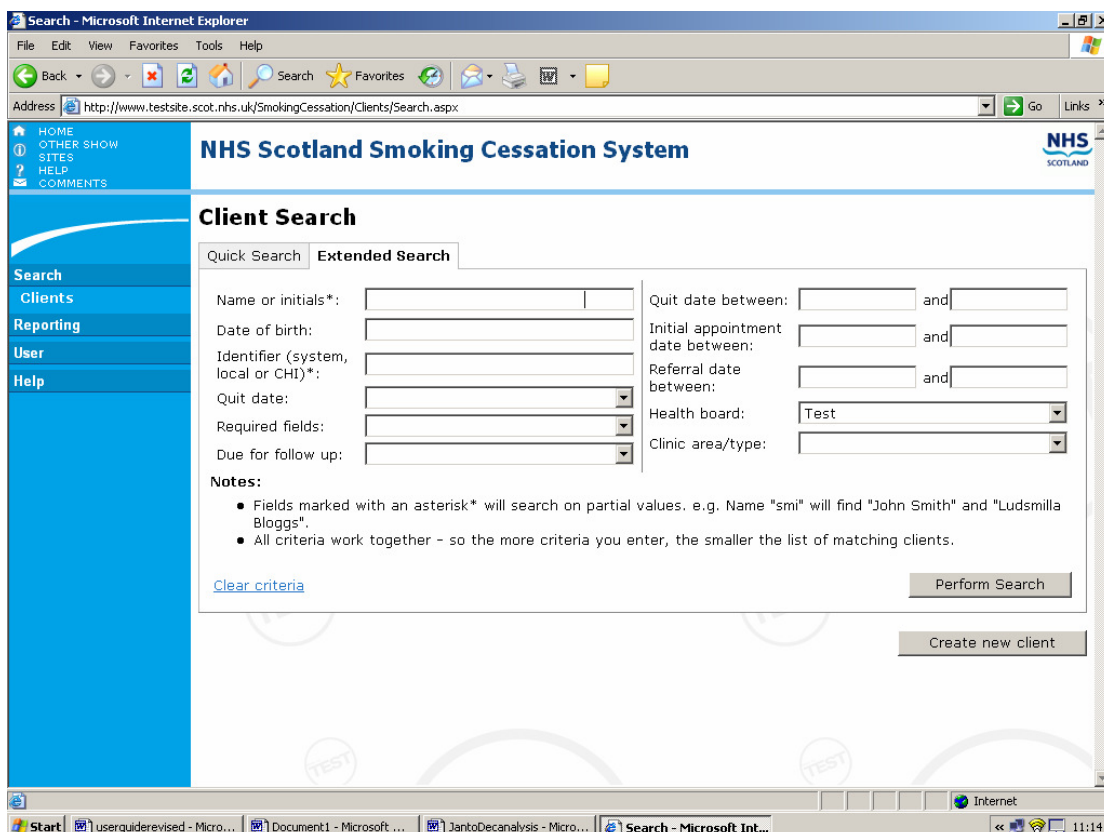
Search - Microsoft Internet Explorer

File Edit View Favorites Tools Help

Back Search Favorites

Address http://www.testsite.scot.nhs.uk/SmokingCessation/Clients/Search.aspx Go Links

HOME
OTHER SHOW SITES
HELP
COMMENTS

NHS Scotland Smoking Cessation System

NHS SCOTLAND

Search
Clients
Reporting
User
Help

Client Search

Quick Search | Extended Search

Name or initials*:
Date of birth:
Identifier (system, local or CHI)*:
Quit date:
Required fields:
Due for follow up:

Quit date between: and
Initial appointment date between: and
Referral date between: and
Health board: Test
Clinic area/type:

Notes:

- Fields marked with an asterisk* will search on partial values. e.g. Name "smi" will find "John Smith" and "Ludsmilla Bloggs".
- All criteria work together - so the more criteria you enter, the smaller the list of matching clients.

Clear criteria

Perform Search

Create new client

TEST

TEST

Internet

Start | userguiderevised - Micro... | Document1 - Microsoft ... | JantoDecanalysis - Micro... | Search - Microsoft Int... | 11:14